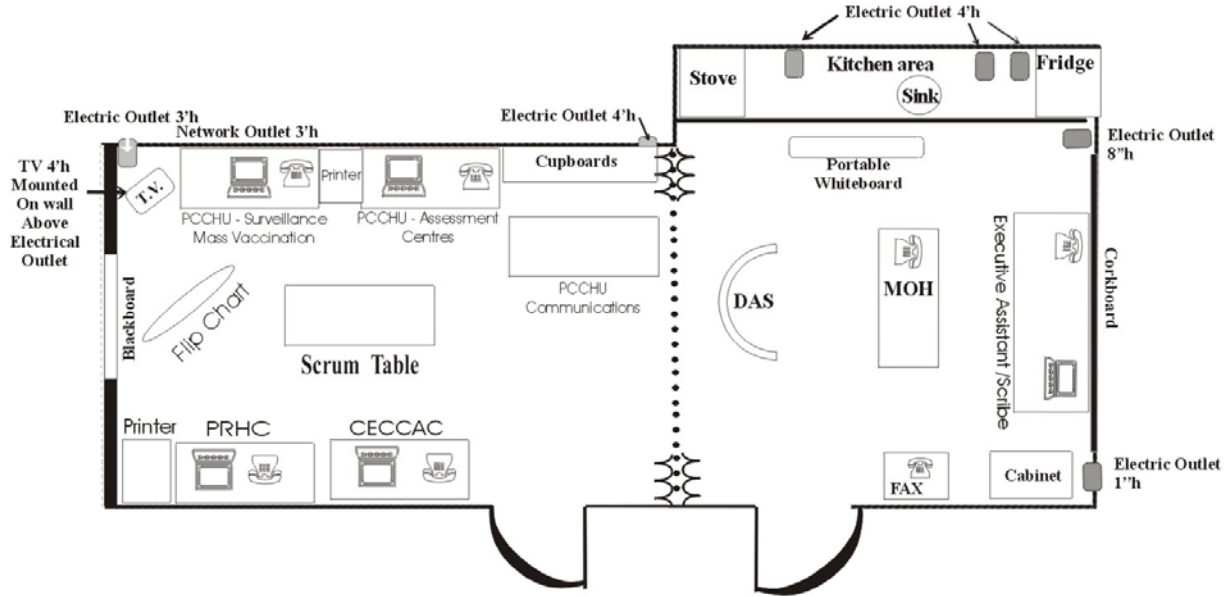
Electric Outlet 4'h

Stove

Kitchen area

Sink

Fridge

Electric Outlet 3'h

Network Outlet 3'h

Electric Outlet 4'h

Electric Outlet 8"h

TV 4'h Mounted On wall Above Electrical Outlet

T.V.

Printer

PCCHU - Surveillance Mass Vaccination

PCCHU - Assessment Centres

Cupboards

Portable Whiteboard

PCCHU Communications

Executive Assistant /Scribe

Corkboard

Blackboard

Flip Chart

Scrum Table

DAS

MOH

Printer

PRHC

CECCAC

FAX

Cabinet

Electric Outlet 1"h